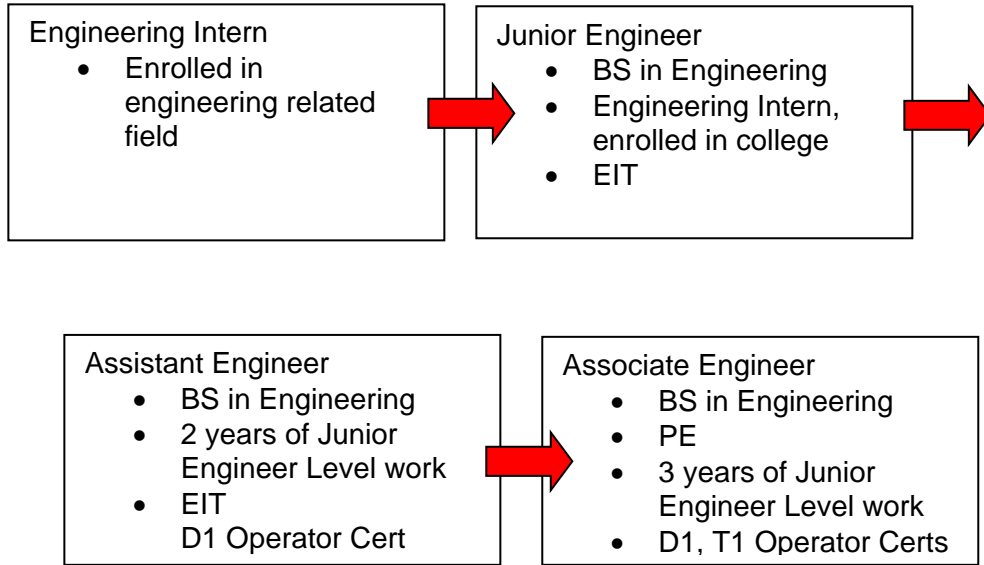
Engineering Intern
- Enrolled in engineering related field

Junior Engineer
- BS in Engineering
- Engineering Intern, enrolled in college
- EIT

Assistant Engineer
- BS in Engineering
- 2 years of Junior Engineer Level work
- EIT
D1 Operator Cert

Associate Engineer
- BS in Engineering
- PE
- 3 years of Junior Engineer Level work
- D1, T1 Operator Certs